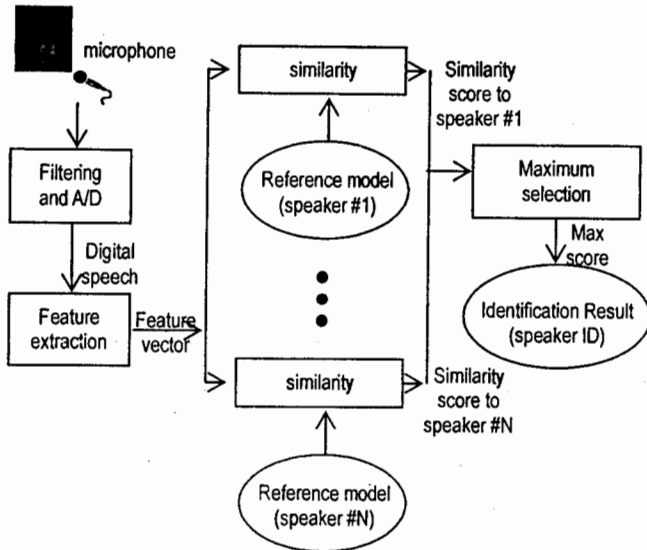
microphone

Filtering and A/D

Digital speech

Feature extraction

Feature vector

similarity

Reference model (speaker #1)

Similarity score to speaker #1

Maximum selection

Max score

Identification Result (speaker ID)

similarity

Similarity score to speaker #N

Reference model (speaker #N)